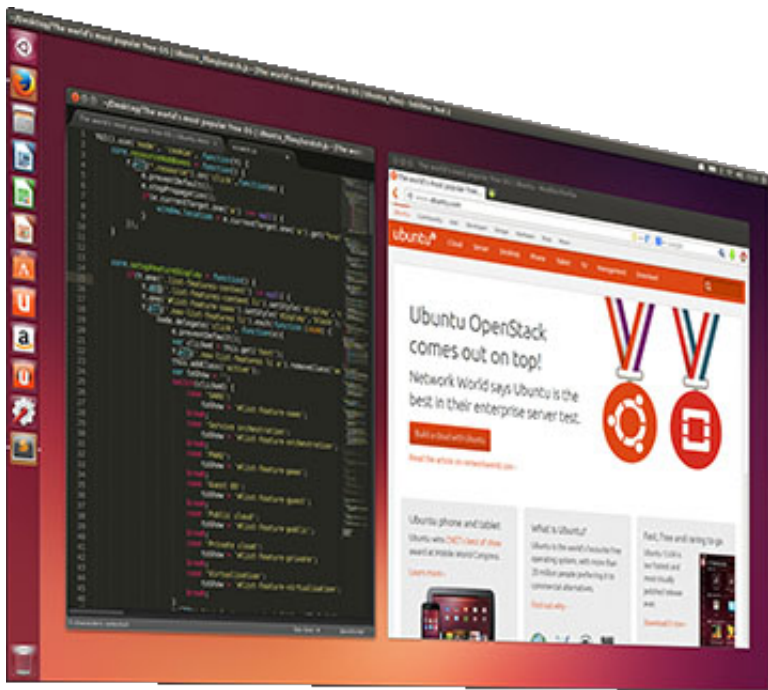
ubuntu

Ubuntu OpenStack comes out on top!

Network World says Ubuntu is the best in their enterprise server test.

Build a cloud with Ubuntu

Read the article on networkworld.com

Ubuntu phone and tablet

What is Ubuntu?

Fast, free and raring to go

Learn more

Find out why

Download it now

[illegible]